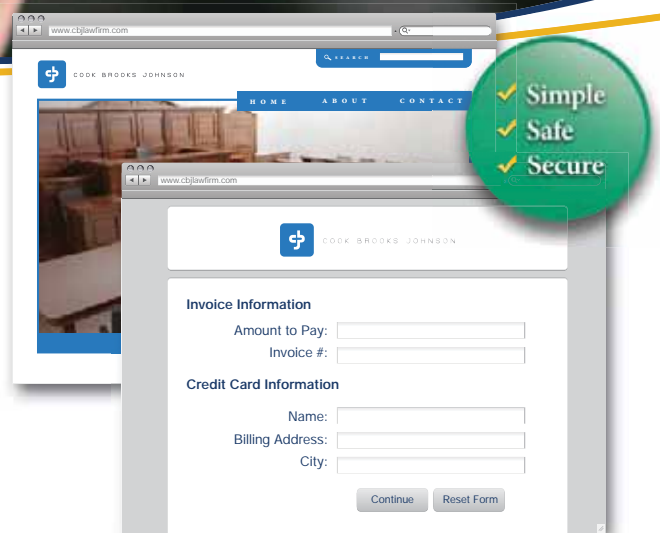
www.cbjlawfirm.com

SEARCH

COOK BROOKS JOHNSON

HOME ABOUT CONTACT

Simple
Safe
Secure

www.cbjlawfirm.com

COOK BROOKS JOHNSON

Invoice Information

Amount to Pay:

Invoice #:

Credit Card Information

Name:

Billing Address:

City:

Continue Reset Form